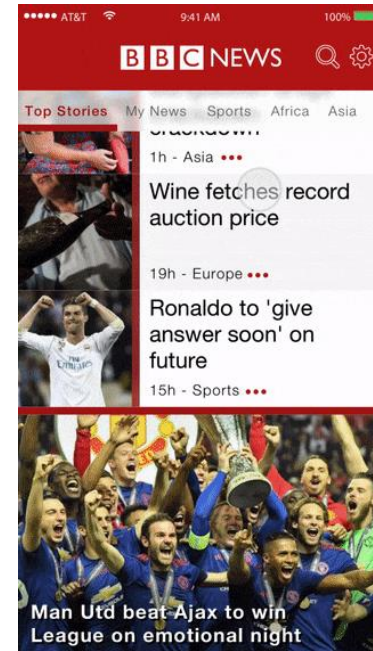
●●●●● AT&T 9:41 AM 100%

BBC NEWS

Top Stories My News Sports Africa Asia

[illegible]

1h - Asia •••

Wine fetches record auction price

19h - Europe •••

Fly Emirates

Ronaldo to 'give answer soon' on future

15h - Sports •••

Man Utd beat Ajax to win League on emotional night